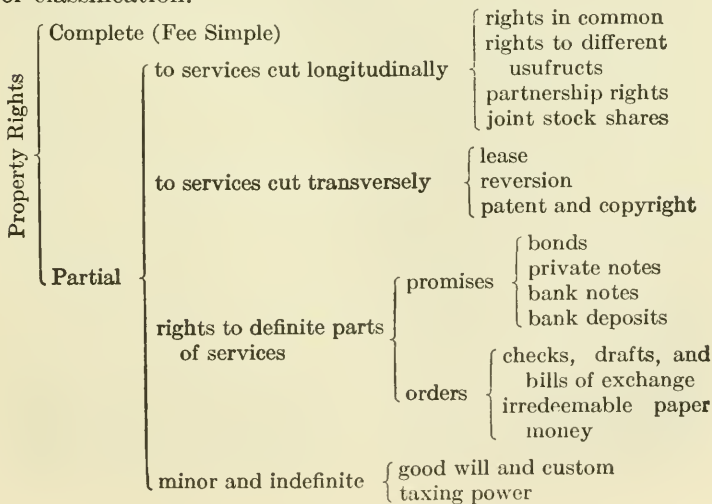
of classification.

Property Rights

Complete (Fee Simple)

Partial

to services cut longitudinally

rights in common
rights to different usufructs
partnership rights
joint stock shares

to services cut transversely

lease
reversion
patent and copyright

rights to definite parts of services

promises

bonds
private notes
bank notes
bank deposits

orders

checks, drafts, and bills of exchange
irredeemable paper money

minor and indefinite

good will and custom
taxing power